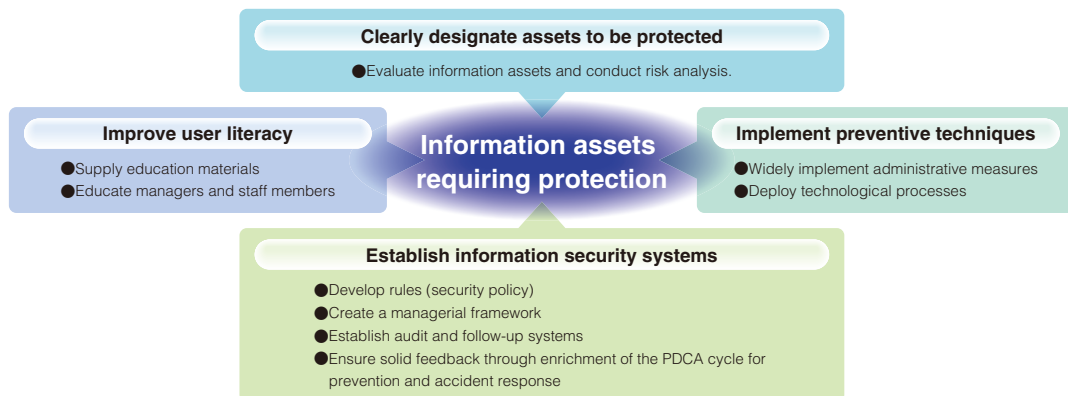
Clearly designate assets to be protected

●Evaluate information assets and conduct risk analysis.

Improve user literacy

●Supply education materials
●Educate managers and staff members

Information assets requiring protection

Implement preventive techniques

●Widely implement administrative measures
●Deploy technological processes

Establish information security systems

●Develop rules (security policy)
●Create a managerial framework
●Establish audit and follow-up systems
●Ensure solid feedback through enrichment of the PDCA cycle for prevention and accident response